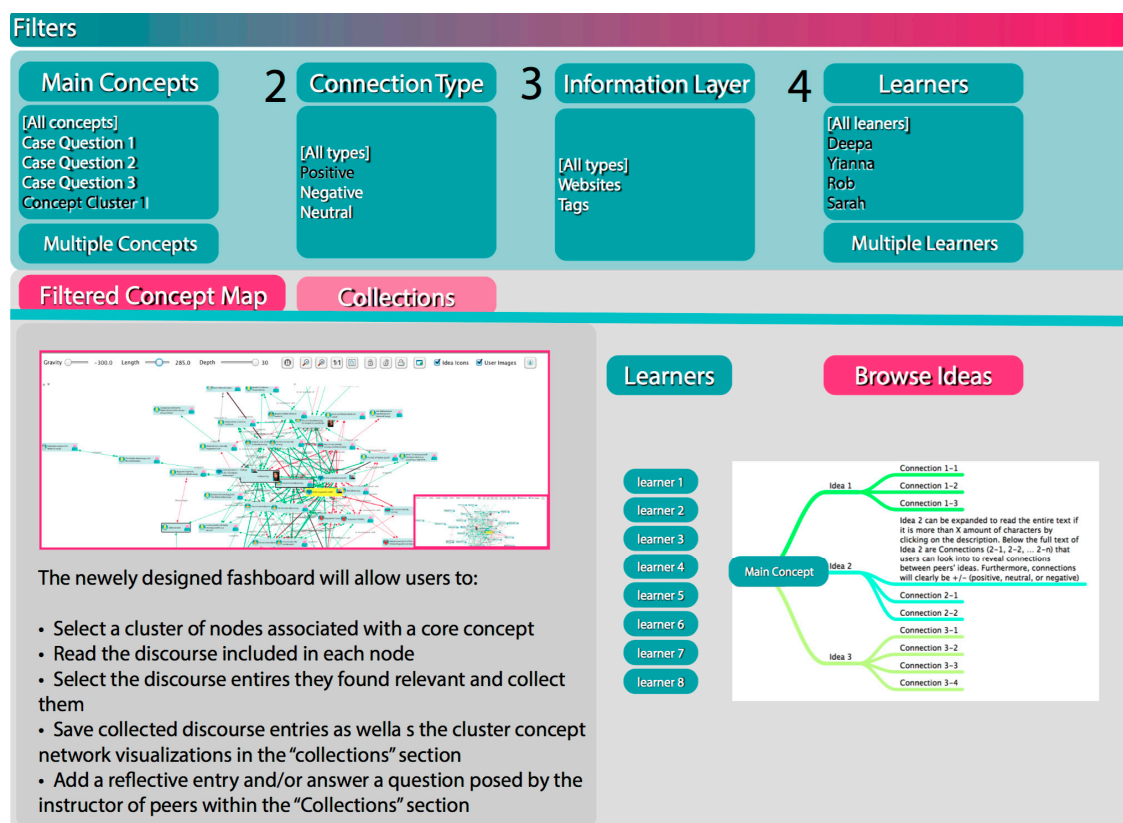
Filters

Main Concepts

[All concepts]
Case Question 1
Case Question 2
Case Question 3
Concept Cluster 1

Multiple Concepts

2 Connection Type

[All types]
Positive
Negative
Neutral

3 Information Layer

[All types]
Websites
Tags

4 Learners

[All leaners]
Deepa
Yianna
Rob
Sarah

Multiple Learners

Filtered Concept Map

Collections

Gravity −300.0 Length 285.0 Depth 30 1:1 Idea Icons User Images

The newely designed fashboard will allow users to:

• Select a cluster of nodes associated with a core concept
• Read the discourse included in each node
• Select the discourse entires they found relevant and collect them
• Save collected discourse entries as wella s the cluster concept network visualizations in the "collections" section
• Add a reflective entry and/or answer a question posed by the instructor of peers within the "Collections" section

Learners

Browse Ideas

learner 1
learner 2
learner 3
learner 4
learner 5
learner 6
learner 7
learner 8

Main Concept

Idea 1
Connection 1–1
Connection 1–2
Connection 1–3

Idea 2
Idea 2 can be expanded to read the entire text if it is more than X amount of characters by clicking on the description. Below the full text of Idea 2 are Connections (2–1, 2–2, ... 2–n) that users can look into to reveal connections between peers' ideas. Furthermore, connections will clearly be +/− (positive, neutral, or negative)
Connection 2–1
Connection 2–2

Idea 3
Connection 3–1
Connection 3–2
Connection 3–3
Connection 3–4